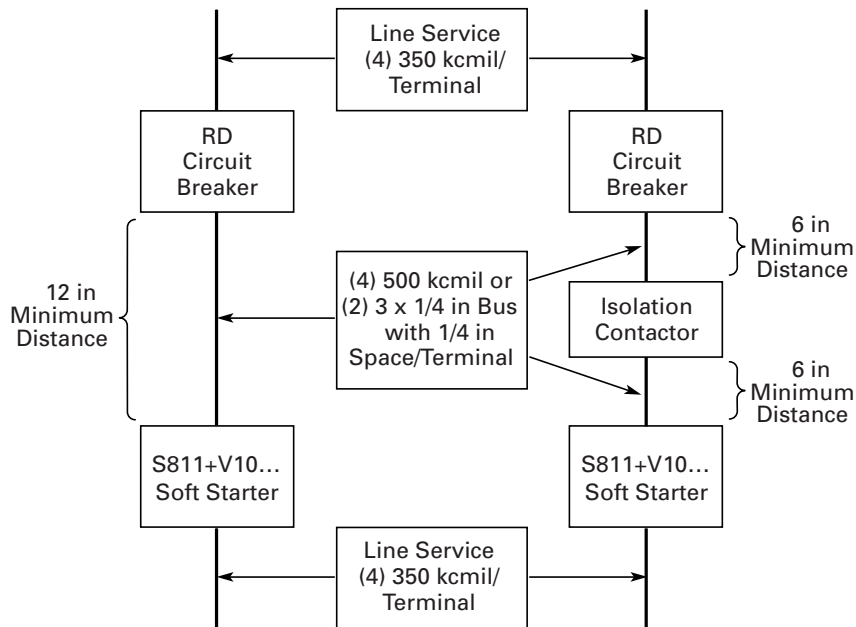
Line Service
(4) 350 kcmil/
Terminal

RD
Circuit
Breaker

RD
Circuit
Breaker

12 in
Minimum
Distance

(4) 500 kcmil or
(2) 3 x 1/4 in Bus
with 1/4 in
Space/Terminal

6 in
Minimum
Distance

Isolation
Contactor

6 in
Minimum
Distance

S811+V10…
Soft Starter

S811+V10…
Soft Starter

Line Service
(4) 350 kcmil/
Terminal